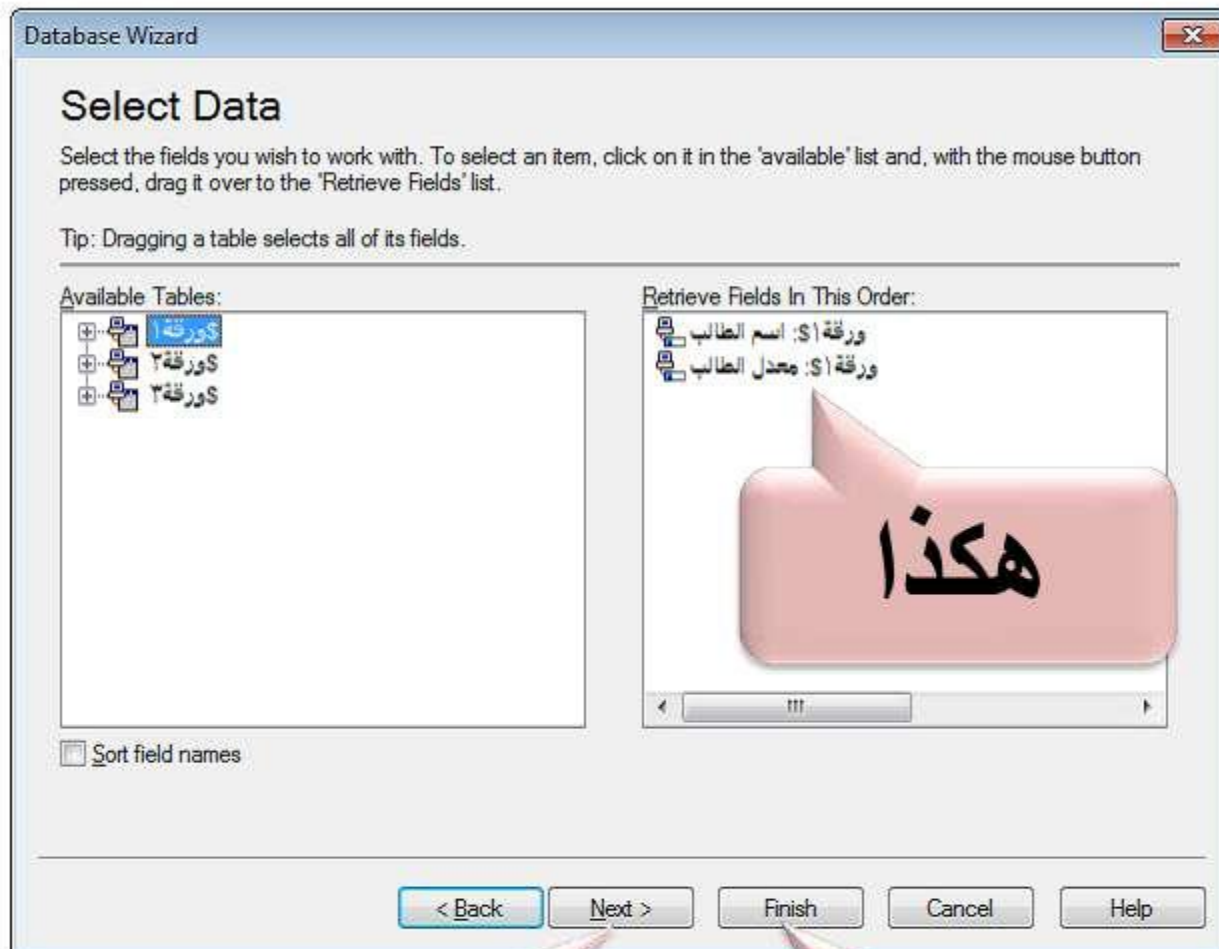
Database Wizard

Select Data

Select the fields you wish to work with. To select an item, click on it in the 'available' list and, with the mouse button pressed, drag it over to the 'Retrieve Fields' list.

Tip: Dragging a table selects all of its fields.

Available Tables:

ورقة١$
ورقة٢$
ورقة٣$

Retrieve Fields In This Order:

ورقة١$: اسم الطالب
ورقة١$: معدل الطالب

هكذا

Sort field names

< Back
Next >
Finish
Cancel
Help